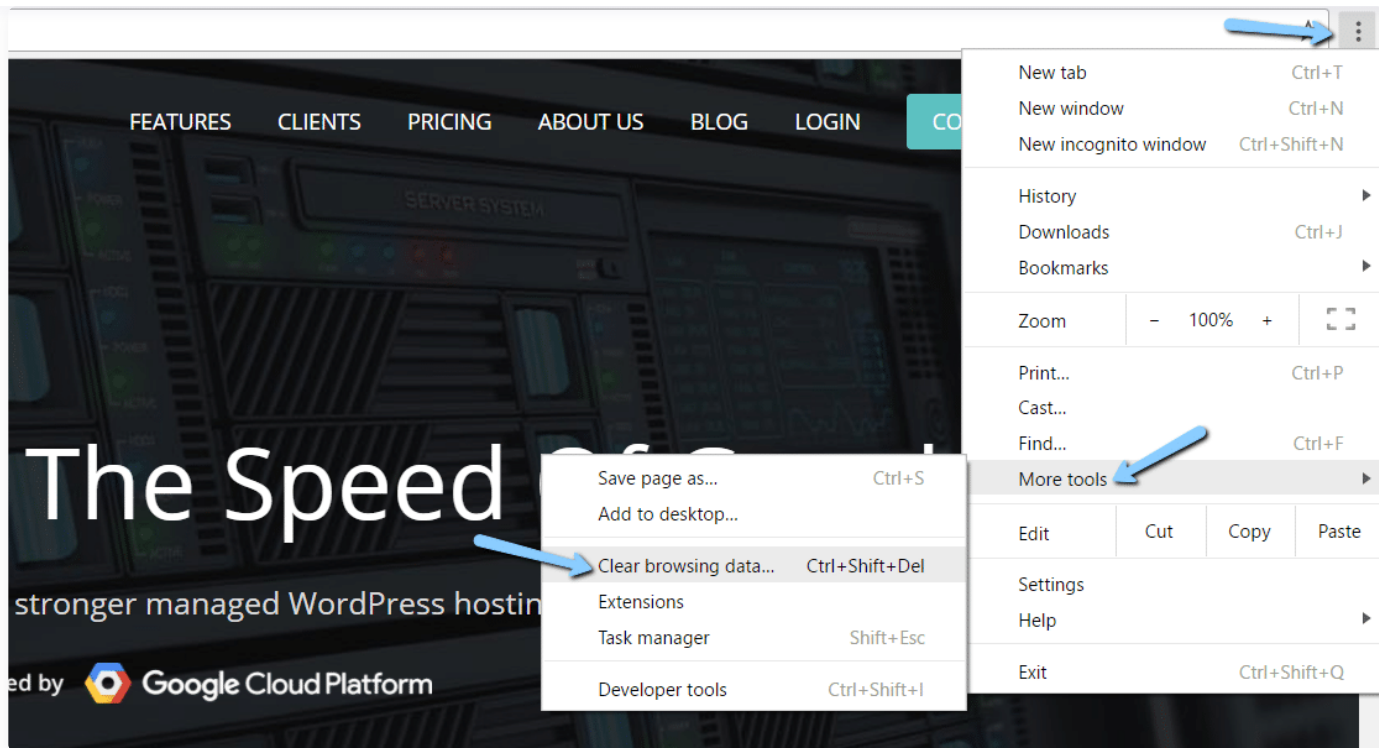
FEATURES CLIENTS PRICING ABOUT US BLOG LOGIN CO

SERVER SYSTEM

The Speed

stronger managed WordPress hostin

ed by Google Cloud Platform

New tab Ctrl+T
New window Ctrl+N
New incognito window Ctrl+Shift+N

History
Downloads Ctrl+J
Bookmarks

Zoom − 100% +

Print... Ctrl+P
Cast...
Find... Ctrl+F
More tools

Edit Cut Copy Paste

Settings
Help

Exit Ctrl+Shift+Q

Save page as... Ctrl+S
Add to desktop...

Clear browsing data... Ctrl+Shift+Del
Extensions
Task manager Shift+Esc

Developer tools Ctrl+Shift+I